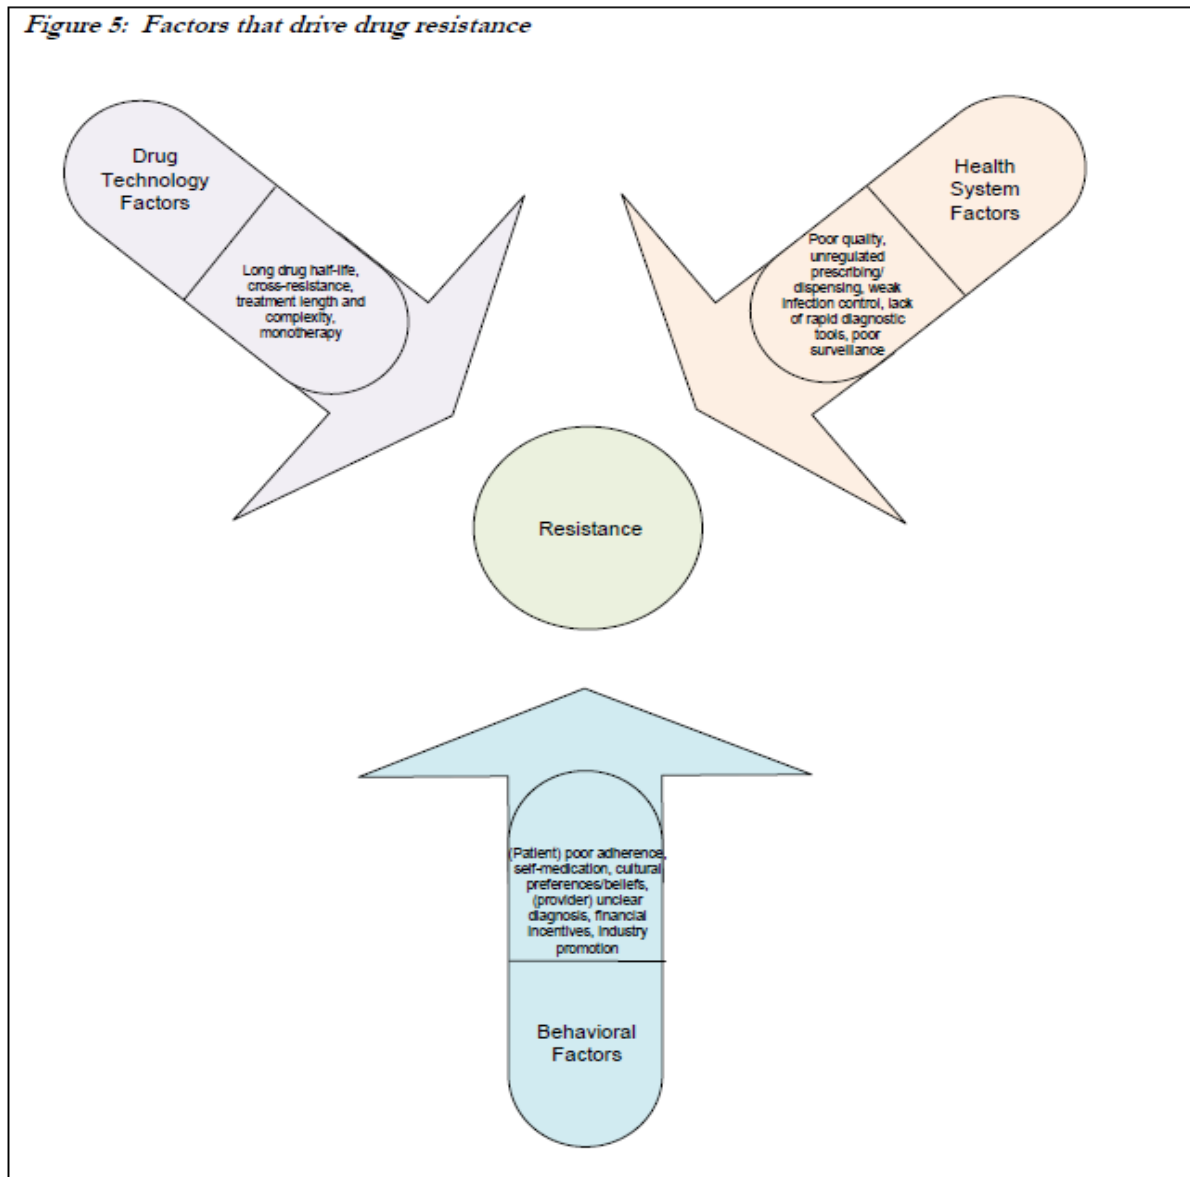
Figure 5: Factors that drive drug resistance

Drug Technology Factors

Long drug half-life, cross-resistance, treatment length and complexity, monotherapy

Health System Factors

Poor quality, unregulated prescribing/ dispensing, weak infection control, lack of rapid diagnostic tools, poor surveillance

Resistance

(Patient) poor adherence, self-medication, cultural preferences/beliefs, (provider) unclear diagnosis, financial incentives, industry promotion

Behavioral Factors